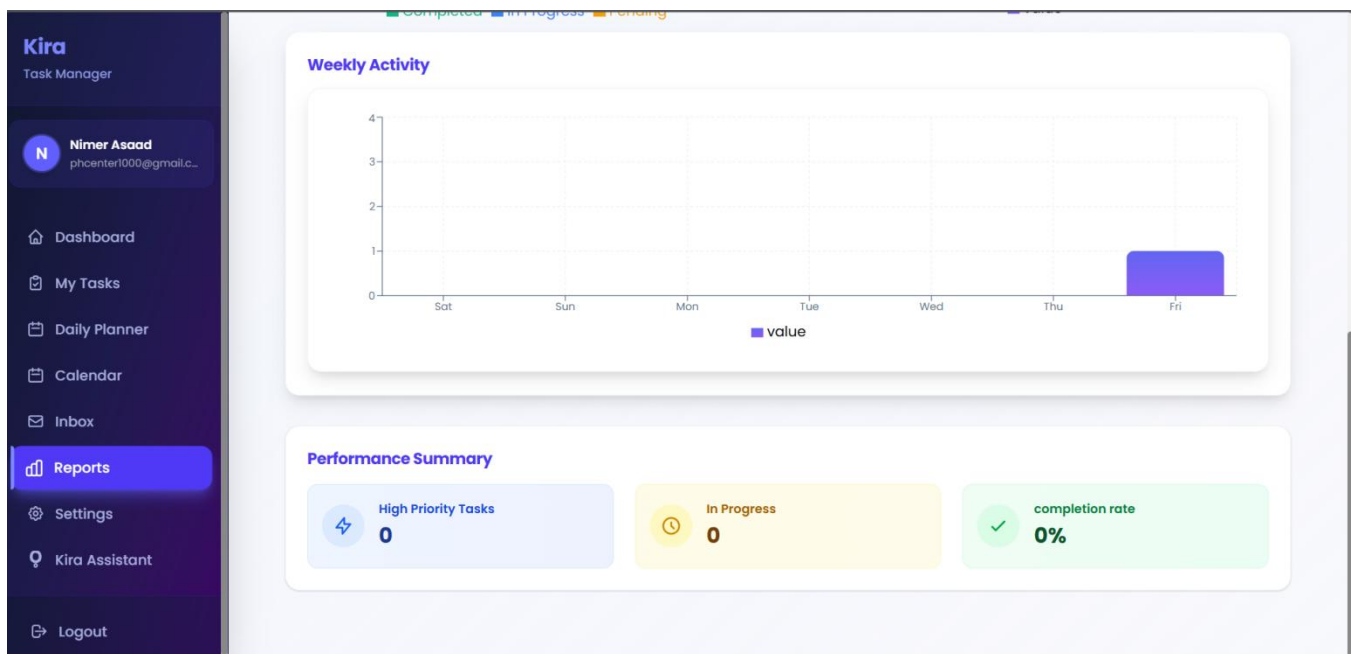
Kira
Task Manager

N Nimer Asaad
phcenter1000@gmail.c...

Dashboard
My Tasks
Daily Planner
Calendar
Inbox
Reports
Settings
Kira Assistant

Logout

Completed In Progress Pending

Weekly Activity

4
3
2
1
0

Sat Sun Mon Tue Wed Thu Fri

value

Performance Summary

High Priority Tasks
0

In Progress
0

completion rate
0%